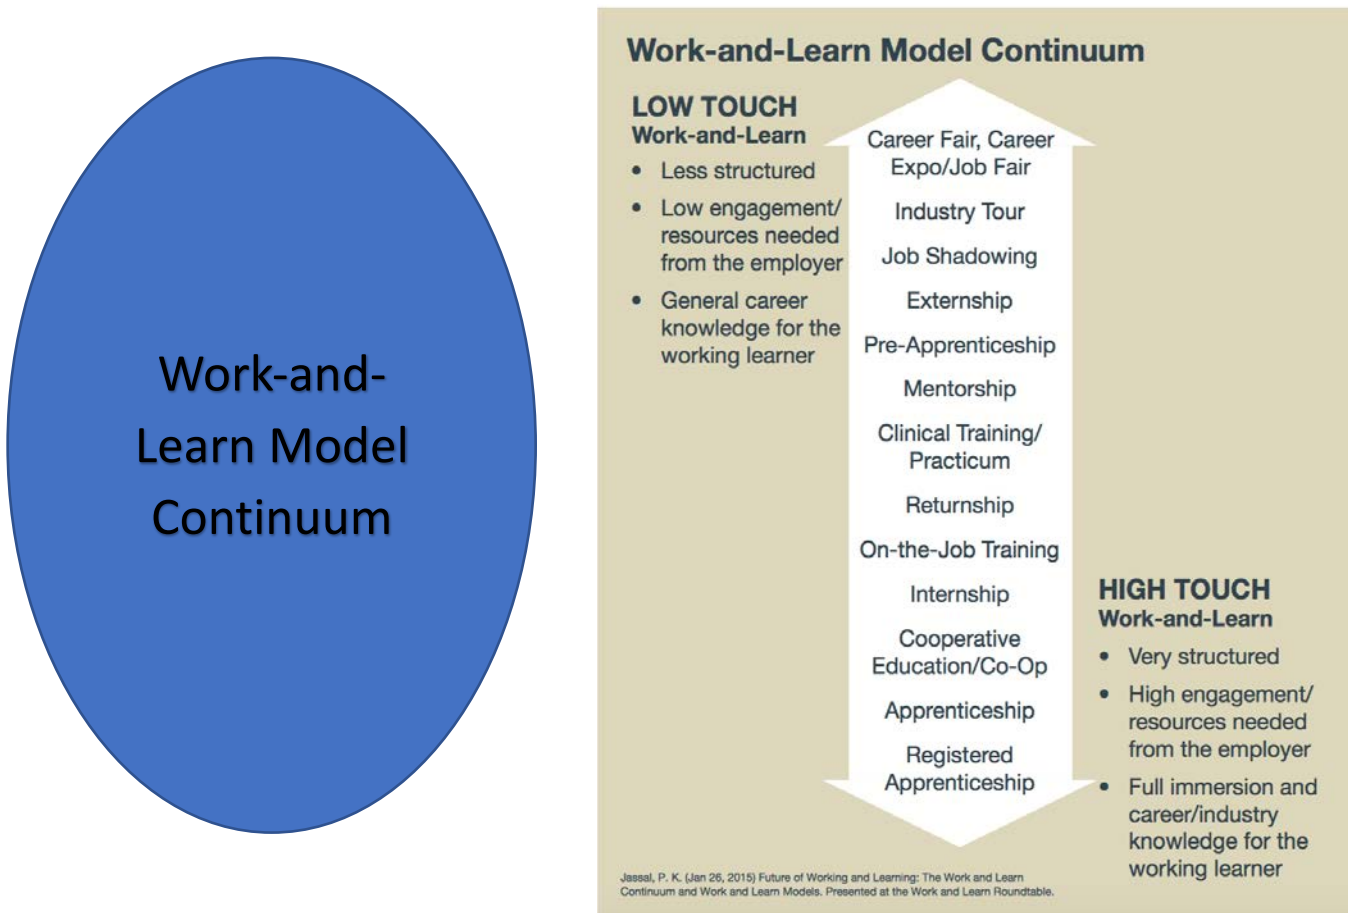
Work-and-Learn Model Continuum

Work-and-Learn Model Continuum

LOW TOUCH
Work-and-Learn

- Less structured
- Low engagement/ resources needed from the employer
- General career knowledge for the working learner

Career Fair, Career Expo/Job Fair

Industry Tour

Job Shadowing

Externship

Pre-Apprenticeship

Mentorship

Clinical Training/ Practicum

Returnship

On-the-Job Training

Internship

Cooperative Education/Co-Op

Apprenticeship

Registered Apprenticeship

HIGH TOUCH
Work-and-Learn

- Very structured
- High engagement/ resources needed from the employer
- Full immersion and career/industry knowledge for the working learner

Jassal, P. K. (Jan 26, 2015) Future of Working and Learning: The Work and Learn Continuum and Work and Learn Models. Presented at the Work and Learn Roundtable.